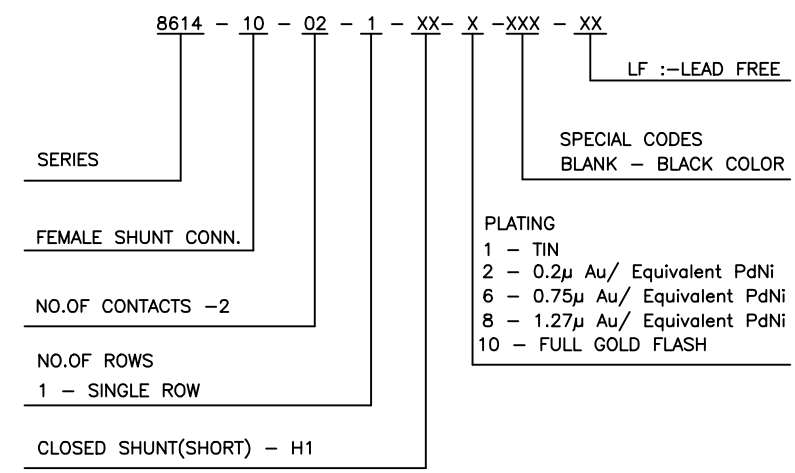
8614 – 10 – 02 – 1 – XX– X –XXX – XX

LF :–LEAD FREE

SPECIAL CODES
BLANK – BLACK COLOR

SERIES

FEMALE SHUNT CONN.

PLATING
1 – TIN
2 – 0.2μ Au/ Equivalent PdNi
6 – 0.75μ Au/ Equivalent PdNi
8 – 1.27μ Au/ Equivalent PdNi
10 – FULL GOLD FLASH

NO.OF CONTACTS –2

NO.OF ROWS
1 – SINGLE ROW

CLOSED SHUNT(SHORT) – H1